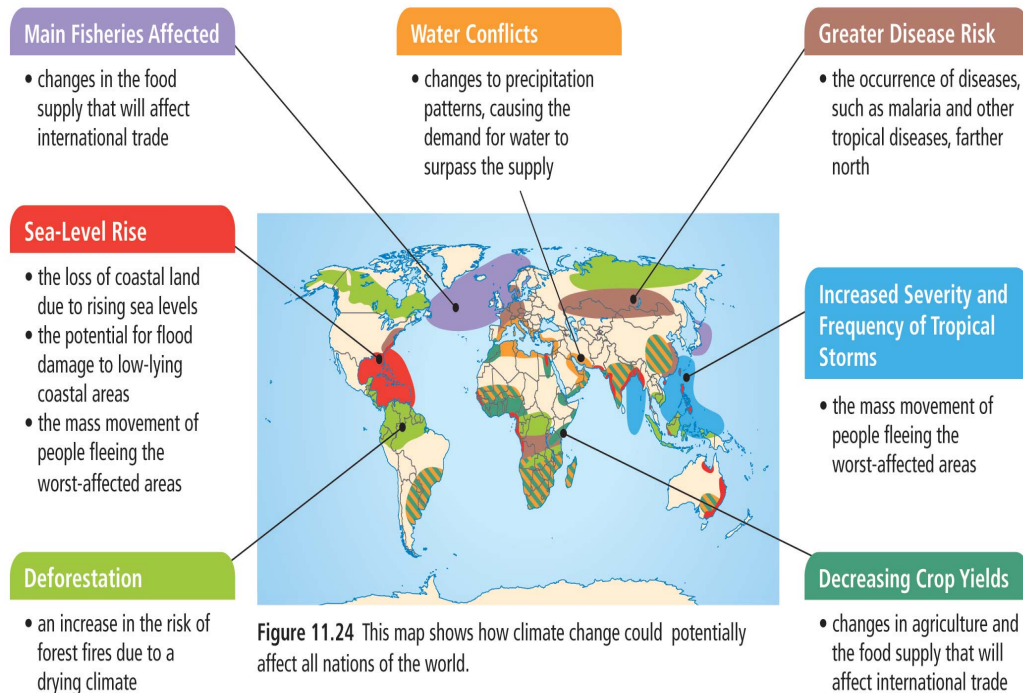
Main Fisheries Affected

• changes in the food supply that will affect international trade

Water Conflicts

• changes to precipitation patterns, causing the demand for water to surpass the supply

Greater Disease Risk

• the occurrence of diseases, such as malaria and other tropical diseases, farther north

Sea-Level Rise

• the loss of coastal land due to rising sea levels
• the potential for flood damage to low-lying coastal areas
• the mass movement of people fleeing the worst-affected areas

Increased Severity and Frequency of Tropical Storms

• the mass movement of people fleeing the worst-affected areas

Deforestation

• an increase in the risk of forest fires due to a drying climate

**Figure 11.24** This map shows how climate change could potentially affect all nations of the world.

Decreasing Crop Yields

• changes in agriculture and the food supply that will affect international trade